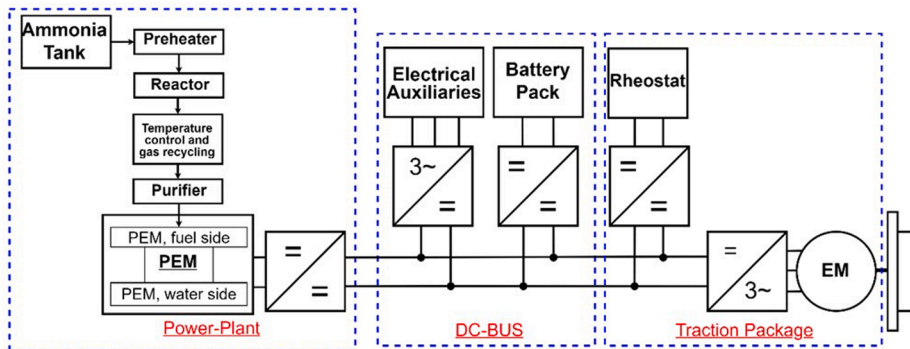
Ammonia Tank

Preheater

Reactor

Temperature control and gas recycling

Purifier

PEM, fuel side

PEM

PEM, water side

=

=

Power-Plant

Electrical Auxiliaries

3~

=

Battery Pack

=

=

DC-BUS

Rheostat

=

=

=

3~

EM

Traction Package